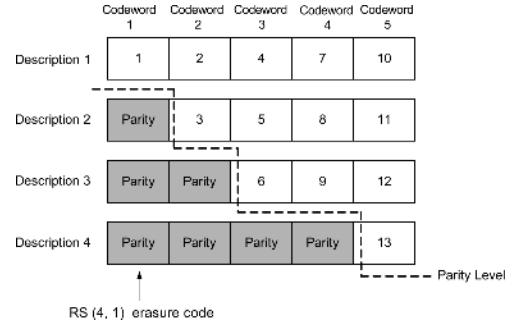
| | Codeword 1 | Codeword 2 | Codeword 3 | Codeword 4 | Codeword 5 |
|---|---|---|---|---|---|
| Description 1 | 1 | 2 | 4 | 7 | 10 |
| Description 2 | Parity | 3 | 5 | 8 | 11 |
| Description 3 | Parity | Parity | 6 | 9 | 12 |
| Description 4 | Parity | Parity | Parity | Parity | 13 |

Parity Level

RS (4, 1) erasure code